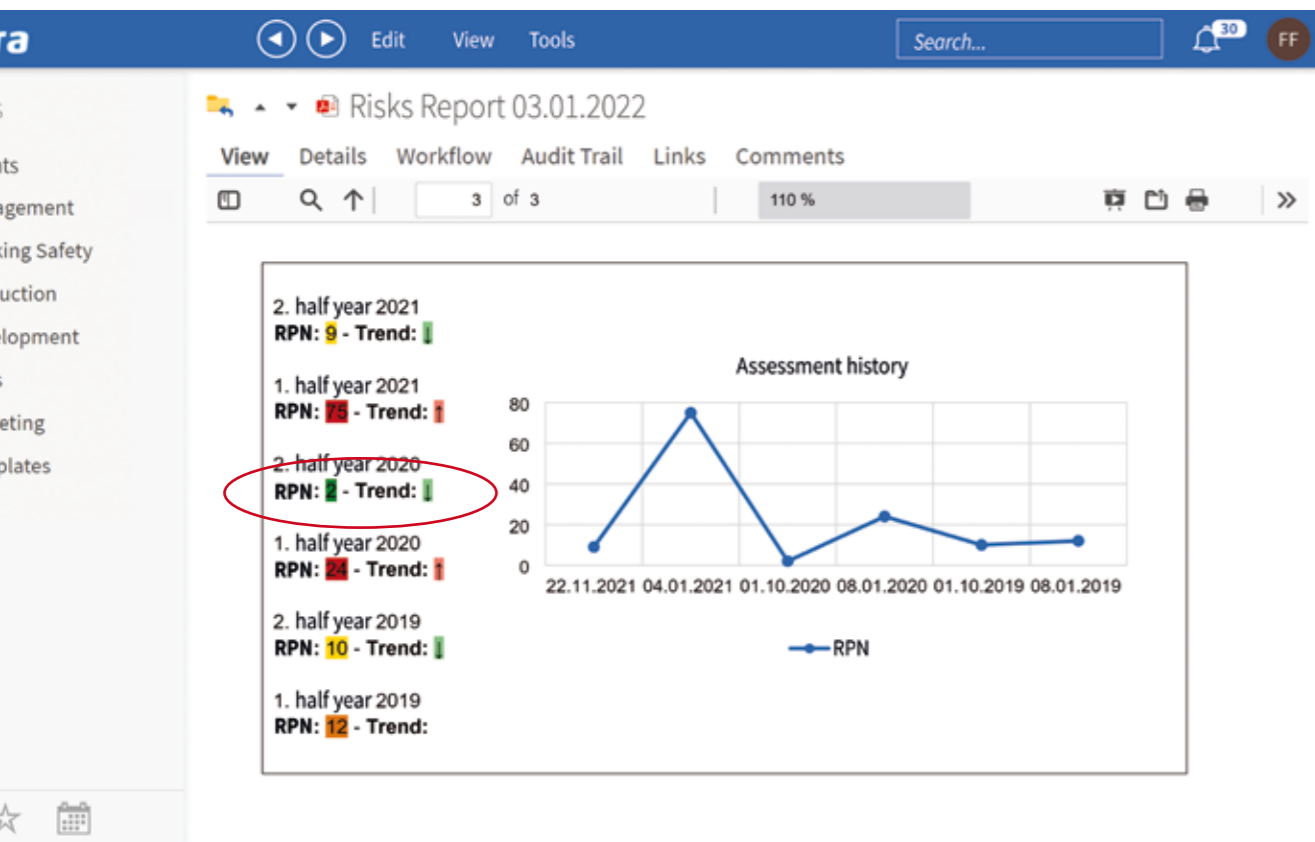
ra

Edit View Tools

Search...

30

FF

s
nts
agement
king Safety
uction
elopment
s
eting
plates

Risks Report 03.01.2022

View Details Workflow Audit Trail Links Comments

3 of 3

110 %

2. half year 2021
RPN: 9 - Trend: ↓

1. half year 2021
RPN: 75 - Trend: ↑

2. half year 2020
RPN: 2 - Trend: ↓

1. half year 2020
RPN: 24 - Trend: ↑

2. half year 2019
RPN: 10 - Trend: ↓

1. half year 2019
RPN: 12 - Trend:

Assessment history

80
60
40
20
0

22.11.2021 04.01.2021 01.10.2020 08.01.2020 01.10.2019 08.01.2019

RPN